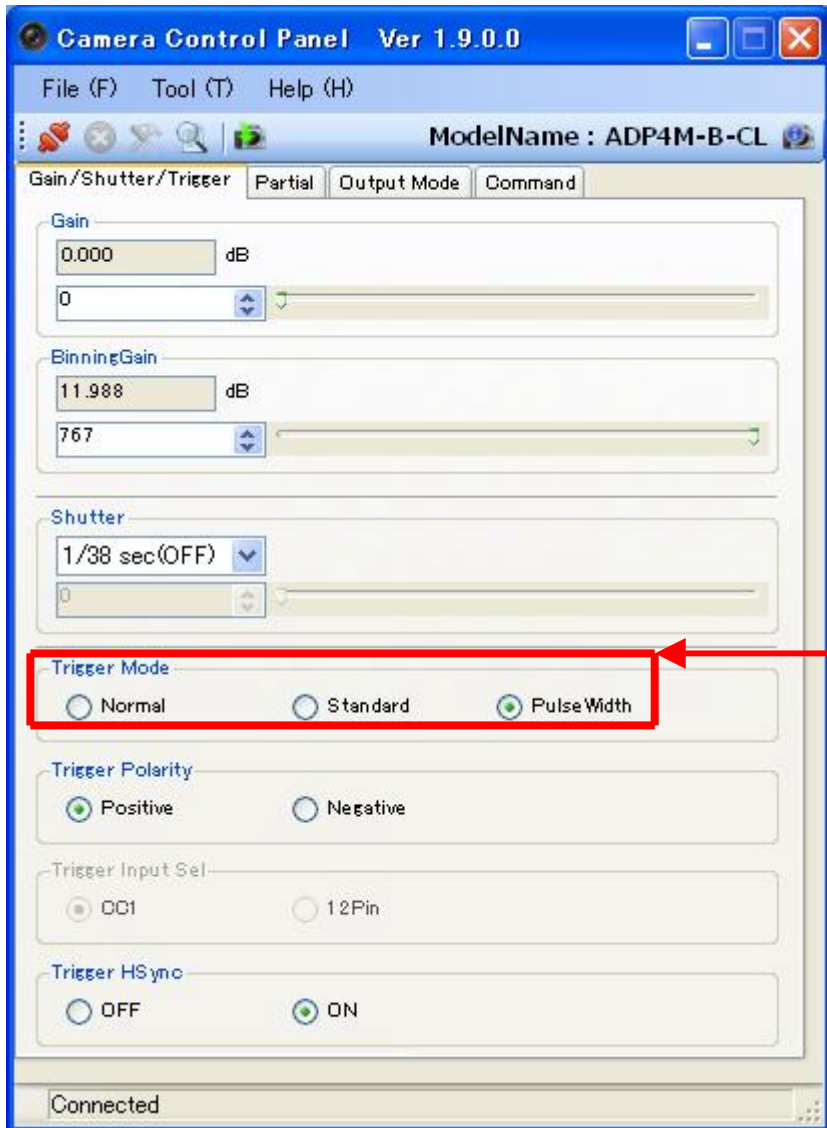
Camera Control Panel Ver 1.9.0.0

File (F) Tool (T) Help (H)

ModelName : ADP4M-B-CL

Gain/Shutter/Trigger | Partial | Output Mode | Command

Gain
0.000 dB
0

BinningGain
11.988 dB
767

Shutter
1/38 sec(OFF)
0

Trigger Mode
Normal Standard Pulse Width

Trigger Polarity
Positive Negative

Trigger Input Sel
CC1 12Pin

Trigger HSync
OFF ON

Connected